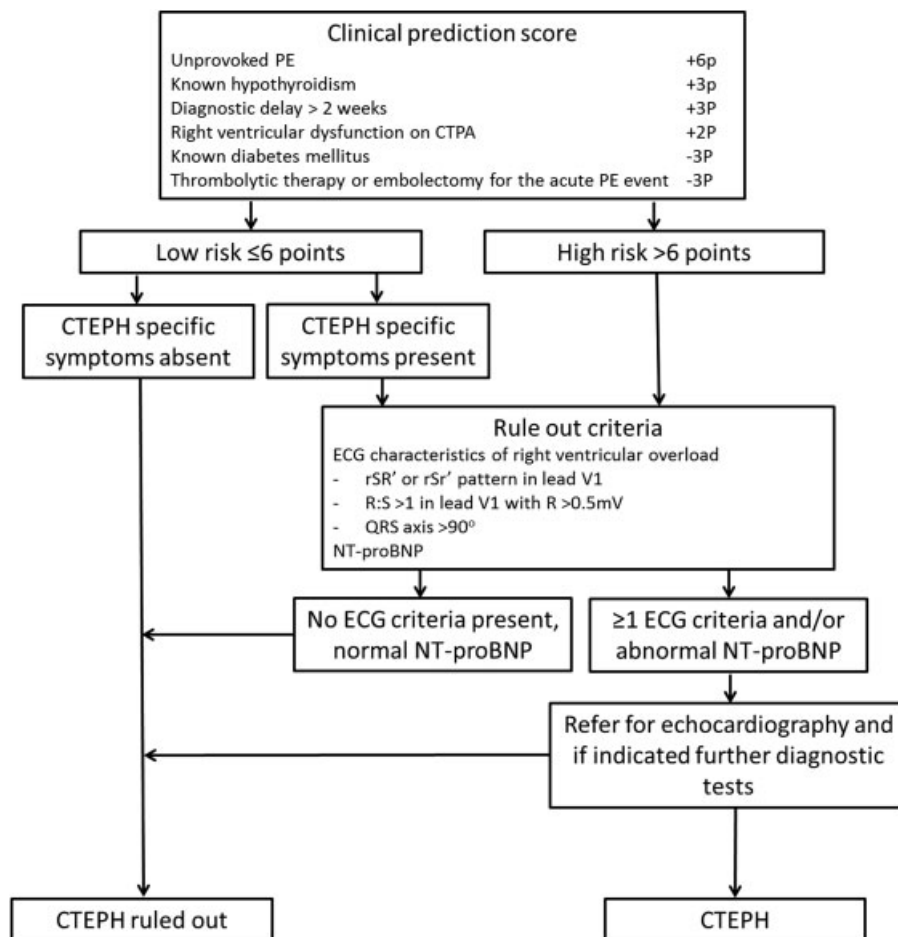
Clinical prediction score
Unprovoked PE +6p
Known hypothyroidism +3p
Diagnostic delay > 2 weeks +3P
Right ventricular dysfunction on CTPA +2P
Known diabetes mellitus -3P
Thrombolytic therapy or embolectomy for the acute PE event -3P

Low risk ≤6 points

High risk >6 points

CTEPH specific symptoms absent

CTEPH specific symptoms present

Rule out criteria
ECG characteristics of right ventricular overload
- rSR' or rSr' pattern in lead V1
- R:S >1 in lead V1 with R >0.5mV
- QRS axis >90$^0$
NT-proBNP

No ECG criteria present, normal NT-proBNP

≥1 ECG criteria and/or abnormal NT-proBNP

Refer for echocardiography and if indicated further diagnostic tests

CTEPH ruled out

CTEPH